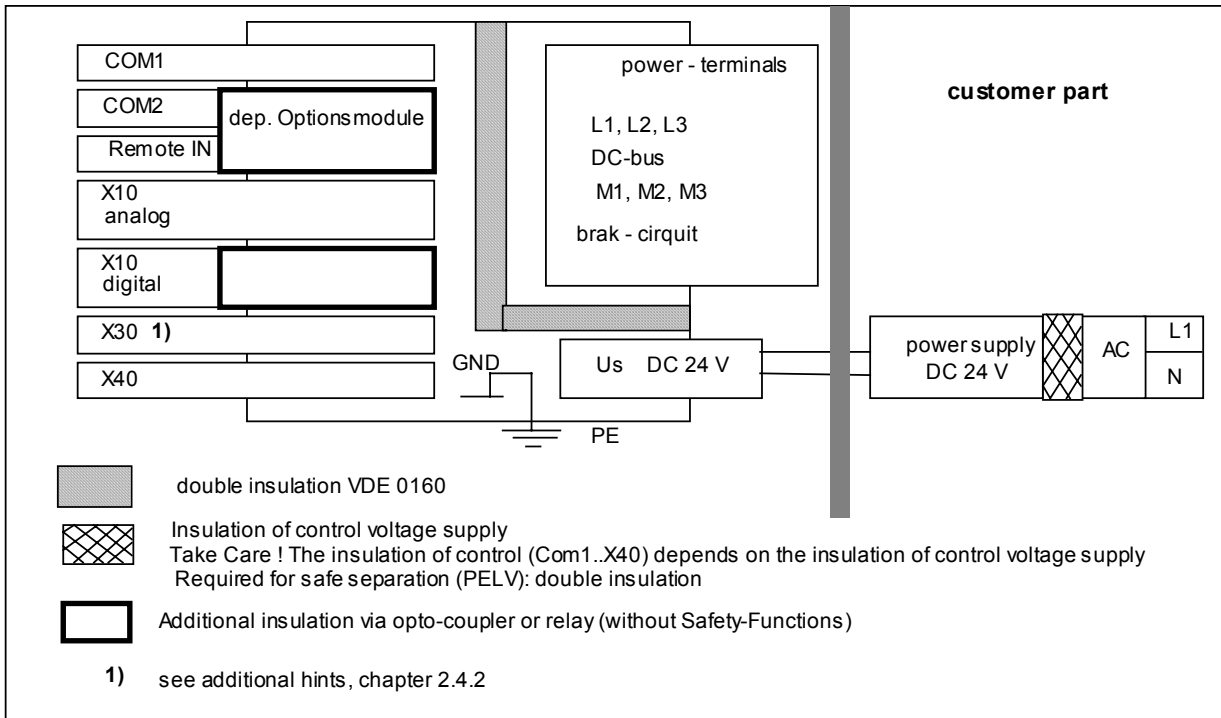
COM1

COM2

dep. Optionsmodule

Remote IN

X10 analog

X10 digital

X30 **1)**

X40

power - terminals

L1, L2, L3

DC-bus

M1, M2, M3

brak - cirquit

customer part

GND

Us DC 24 V

PE

power supply DC 24 V

AC

L1

N

double insulation VDE 0160

Insulation of control voltage supply
Take Care ! The insulation of control (Com1..X40) depends on the insulation of control voltage supply
Required for safe separation (PELV): double insulation

Additional insulation via opto-coupler or relay (without Safety-Functions)

**1)** see additional hints, chapter 2.4.2